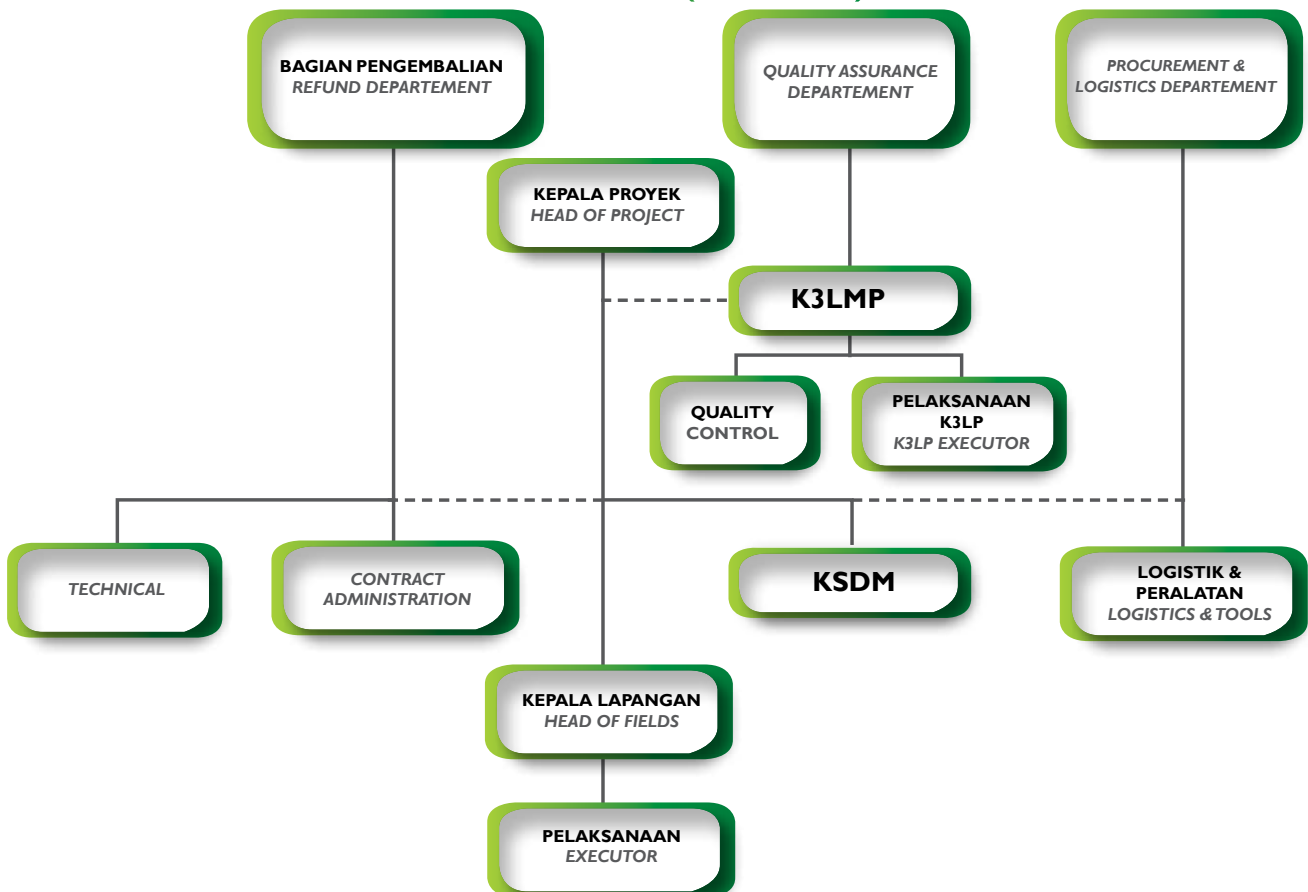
BAGIAN PENGEMBALIAN
REFUND DEPARTEMENT

QUALITY ASSURANCE
DEPARTEMENT

PROCUREMENT &
LOGISTICS DEPARTEMENT

KEPALA PROYEK
HEAD OF PROJECT

K3LMP

QUALITY
CONTROL

PELAKSANAAN
K3LP
K3LP EXECUTOR

TECHNICAL

CONTRACT
ADMINISTRATION

KSDM

LOGISTIK &
PERALATAN
LOGISTICS & TOOLS

KEPALA LAPANGAN
HEAD OF FIELDS

PELAKSANAAN
EXECUTOR